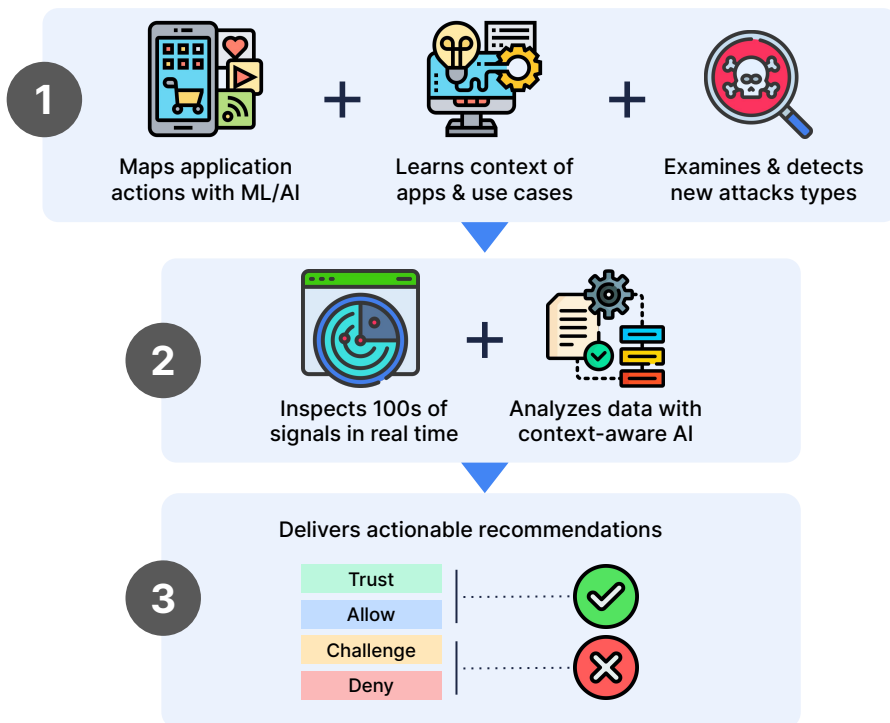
1

Maps application actions with ML/AI

+

Learns context of apps & use cases

+

Examines & detects new attacks types

2

Inspects 100s of signals in real time

+

Analyzes data with context-aware AI

3

Delivers actionable recommendations

Trust

Allow

Challenge

Deny